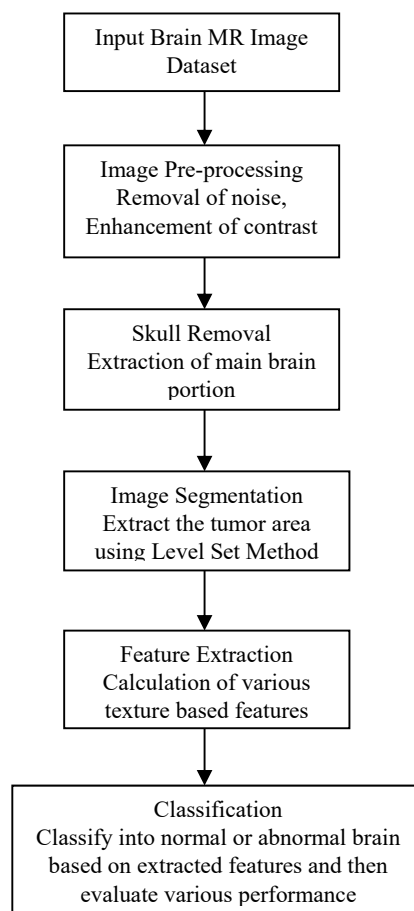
Input Brain MR Image Dataset

Image Pre-processing
Removal of noise,
Enhancement of contrast

Skull Removal
Extraction of main brain portion

Image Segmentation
Extract the tumor area using Level Set Method

Feature Extraction
Calculation of various texture based features

Classification
Classify into normal or abnormal brain based on extracted features and then evaluate various performance